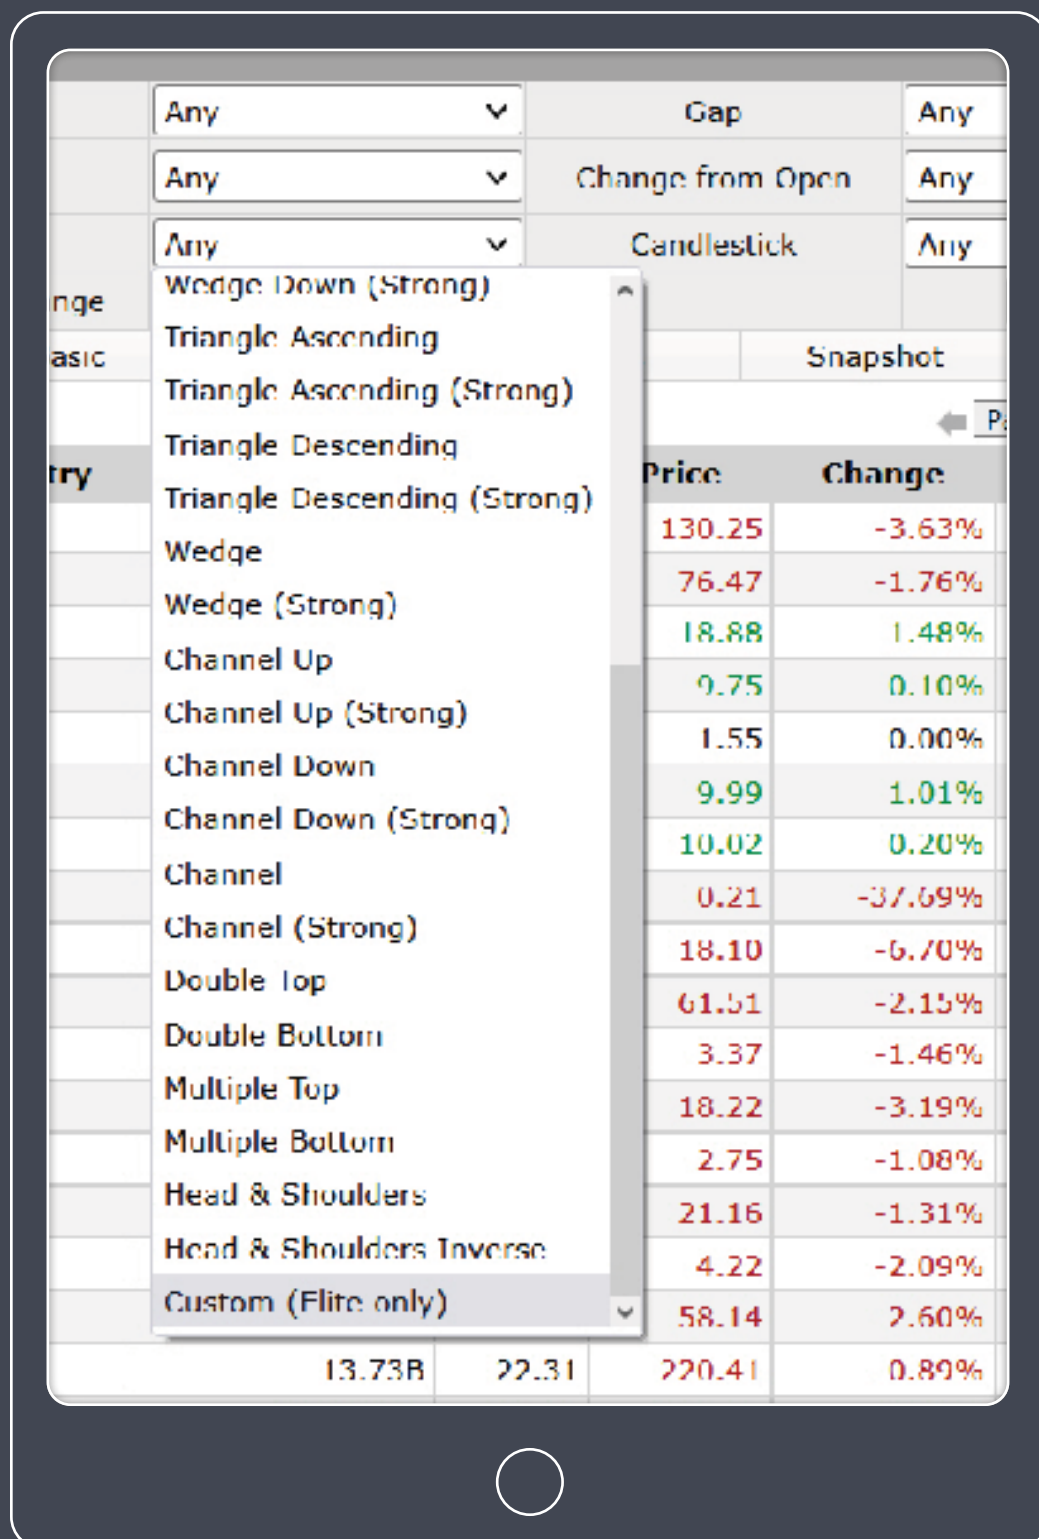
| | Any | Gap | Any |
|---|---|---|---|
| | Any | Change from Open | Any |
| nge | Any | Candlestick | Any |
| asic | | | Snapshot |

Wedge Down (Strong)
Triangle Ascending
Triangle Ascending (Strong)
Triangle Descending
Triangle Descending (Strong)
Wedge
Wedge (Strong)
Channel Up
Channel Up (Strong)
Channel Down
Channel Down (Strong)
Channel
Channel (Strong)
Double Top
Double Bottom
Multiple Top
Multiple Bottom
Head & Shoulders
Head & Shoulders Inverse
Custom (Elite only)

Pa

| try | | | Price | Change |
|---|---|---|---|---|
| | | | 130.25 | -3.63% |
| | | | 76.47 | -1.76% |
| | | | 18.88 | 1.48% |
| | | | 9.75 | 0.10% |
| | | | 1.55 | 0.00% |
| | | | 9.99 | 1.01% |
| | | | 10.02 | 0.20% |
| | | | 0.21 | -37.69% |
| | | | 18.10 | -6.70% |
| | | | 61.51 | -2.15% |
| | | | 3.37 | -1.46% |
| | | | 18.22 | -3.19% |
| | | | 2.75 | -1.08% |
| | | | 21.16 | -1.31% |
| | | | 4.22 | -2.09% |
| | | | 58.14 | 2.60% |
| | 13.73B | 22.31 | 220.41 | 0.89% |